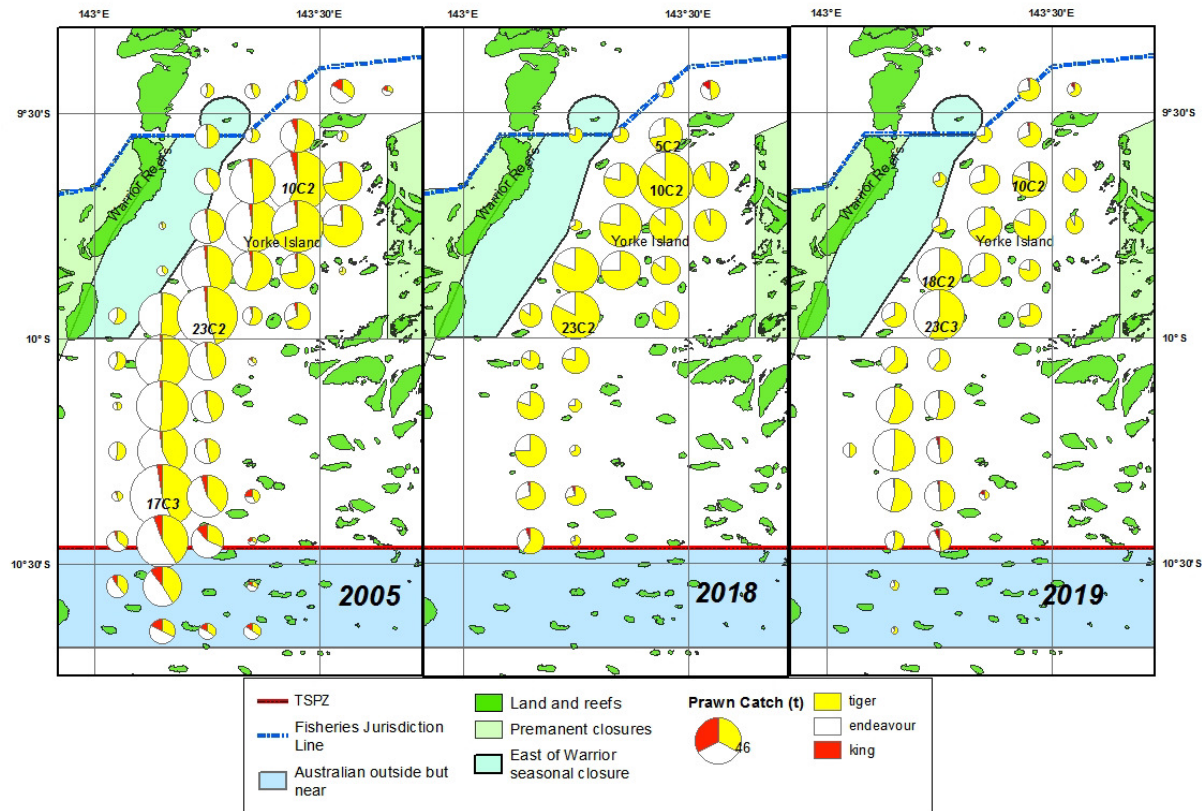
143°E 143°30'E 143°E 143°30'E 143°E 143°30'E

9°30'S 9°30'S

Warrior Reefs 10C2 Yorke Island 23C2 17C3 2005

Warrior Reefs 5C2 10C2 Yorke Island 23C2 2018

Warrior Reefs 10C2 Yorke Island 18C2 23C3 2019

10°S 10°S

10°30'S 10°30'S

TSPZ
Fisheries Jurisdiction Line
Australian outside but near
Land and reefs
Premanent closures
East of Warrior seasonal closure
Prawn Catch (t)
46
tiger
endeavour
king